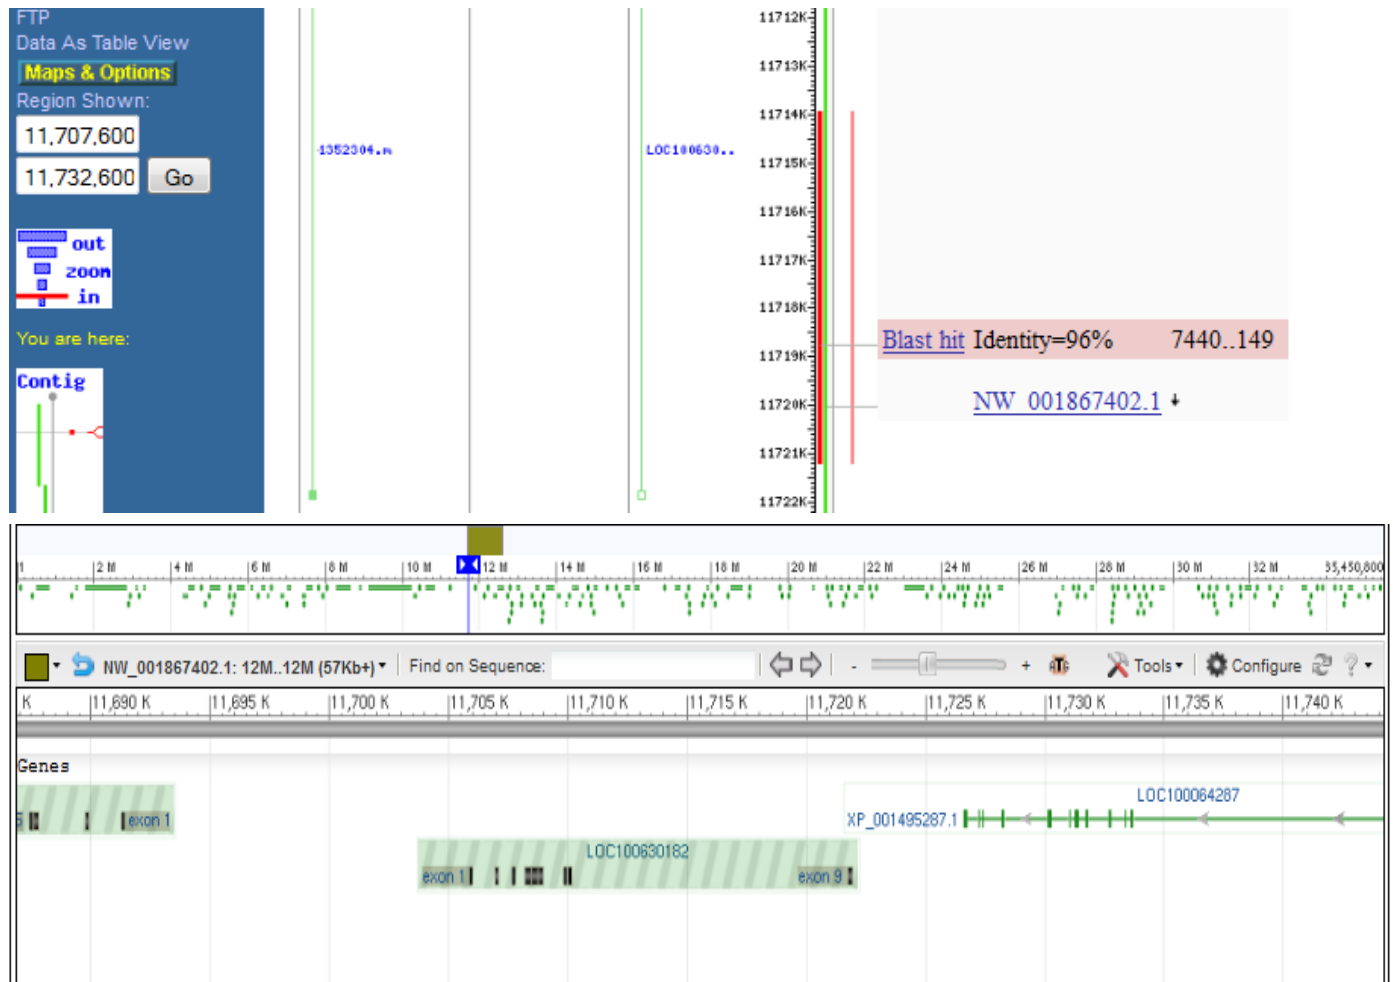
FTP
Data As Table View
Maps & Options
Region Shown:
11,707,600
11,732,600
Go

out
zoom
in

You are here:

Contig

1352304.m

LOC100630..

11712K
11713K
11714K
11715K
11716K
11717K
11718K
11719K
11720K
11721K
11722K

Blast hit Identity=96% 7440..149

NW_001867402.1

1 2 M 4 M 6 M 8 M 10 M 12 M 14 M 16 M 18 M 20 M 22 M 24 M 26 M 28 M 30 M 32 M 35,450,800

NW_001867402.1: 12M..12M (57Kb+) Find on Sequence: - + Tools Configure ?

K 11,690 K 11,695 K 11,700 K 11,705 K 11,710 K 11,715 K 11,720 K 11,725 K 11,730 K 11,735 K 11,740 K

Genes

5 exon 1

LOC100064287

XP_001495287.1

LOC100630182

exon 1 exon 9